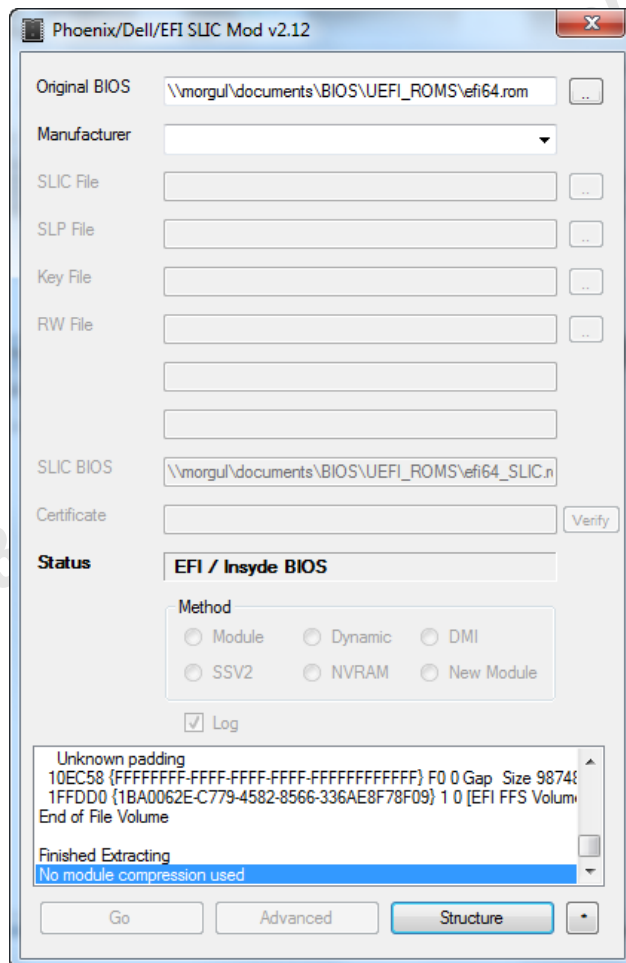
Phoenix/Dell/EFI SLIC Mod v2.12

Original BIOS \\morgul\documents\BIOS\UEFI_ROMS\efi64.rom ..

Manufacturer

SLIC File ..

SLP File ..

Key File ..

RW File ..

SLIC BIOS \\morgul\documents\BIOS\UEFI_ROMS\efi64_SLIC.r

Certificate Verify

Status EFI / Insyde BIOS

Method
Module Dynamic DMI
SSV2 NVRAM New Module

Log

Unknown padding
10EC58 {FFFFFFFF-FFFF-FFFF-FFFF-FFFFFFFFFFFF} F0 0 Gap Size 98748
1FFDD0 {1BA0062E-C779-4582-8566-336AE8F78F09} 1 0 [EFI FFS Volum
End of File Volume

Finished Extracting
No module compression used

Go Advanced Structure